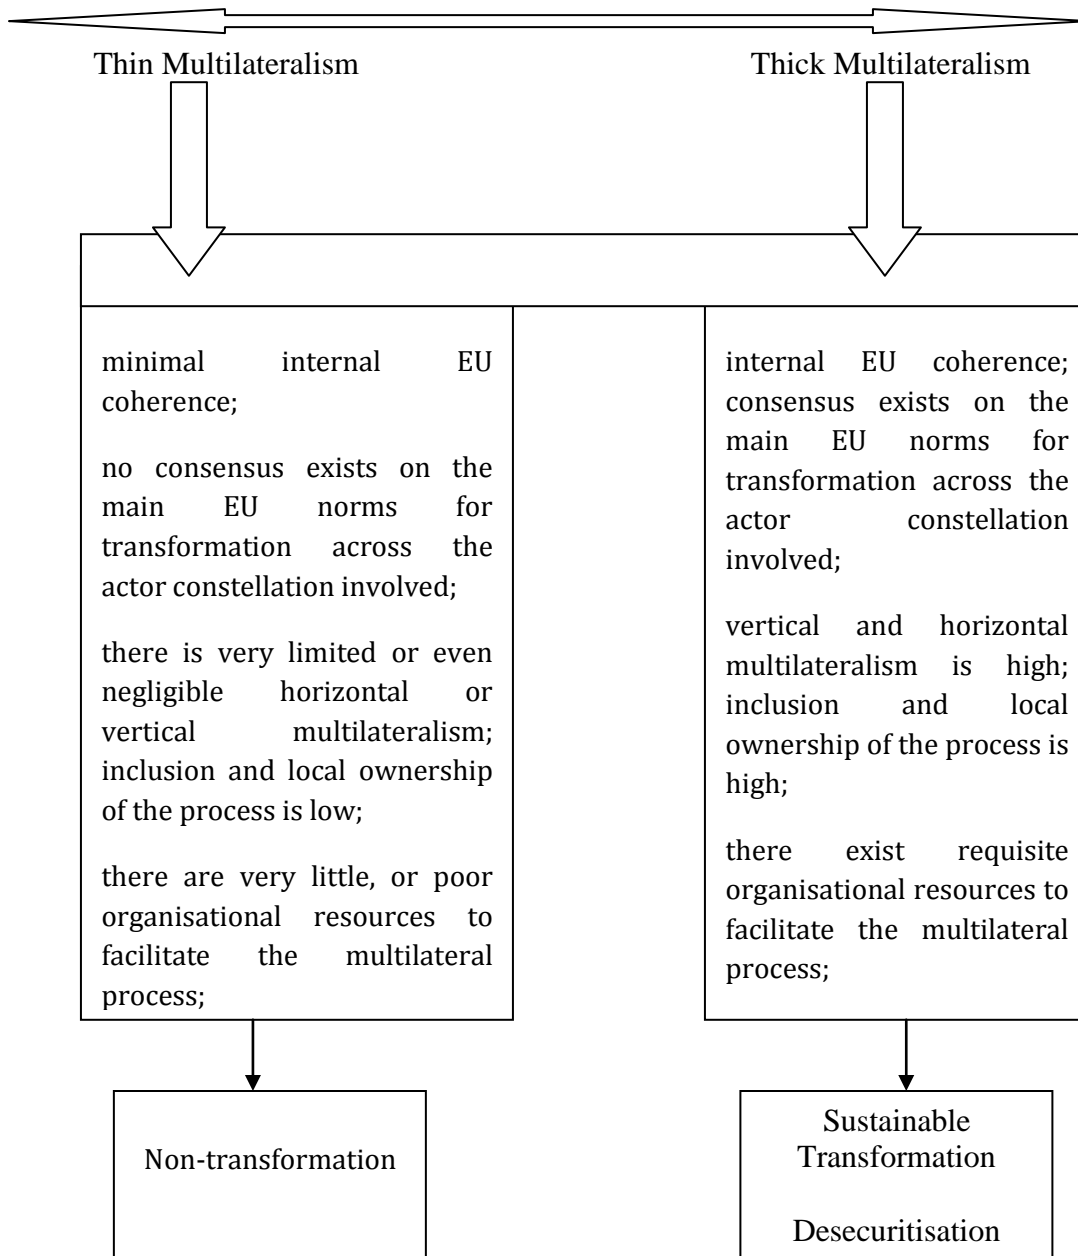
Thin Multilateralism

Thick Multilateralism

minimal internal EU coherence;

no consensus exists on the main EU norms for transformation across the actor constellation involved;

there is very limited or even negligible horizontal or vertical multilateralism; inclusion and local ownership of the process is low;

there are very little, or poor organisational resources to facilitate the multilateral process;

internal EU coherence; consensus exists on the main EU norms for transformation across the actor constellation involved;

vertical and horizontal multilateralism is high; inclusion and local ownership of the process is high;

there exist requisite organisational resources to facilitate the multilateral process;

Non-transformation

Sustainable Transformation

Desecuritisation